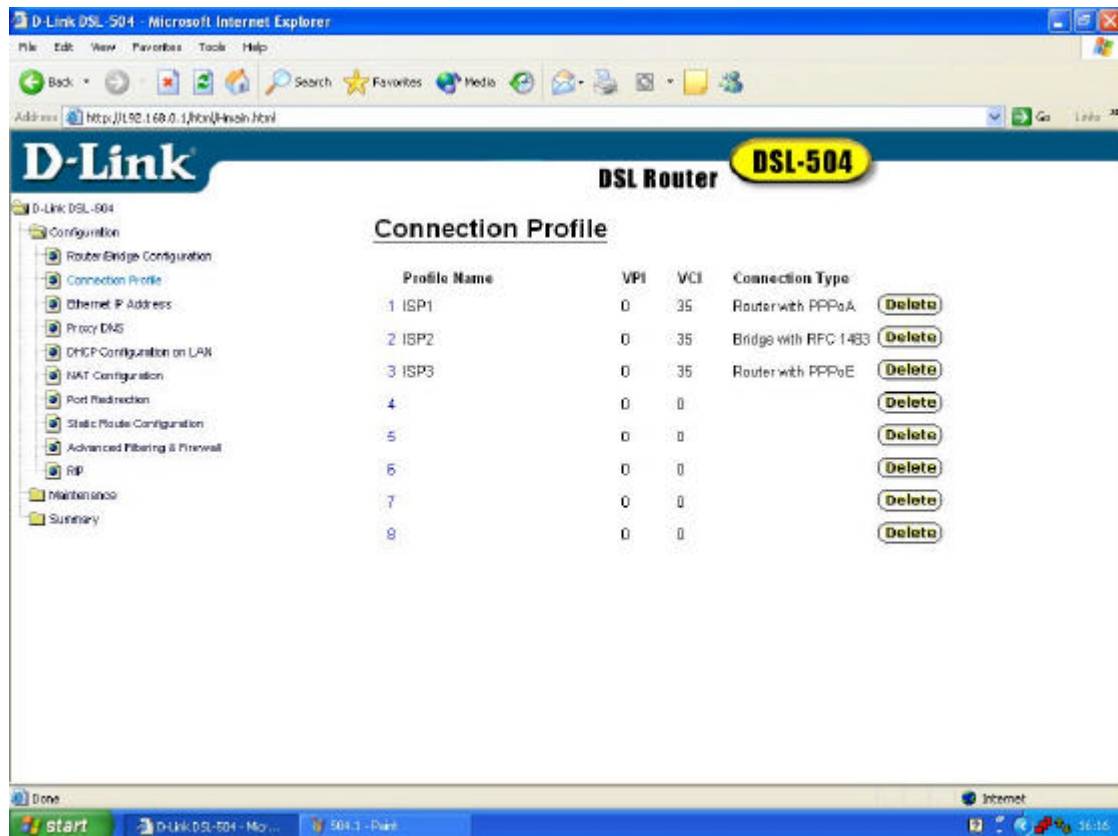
D-Link DSL-504 - Microsoft Internet Explorer

File Edit View Favorites Tools Help

Back Search Favorites Media

Address http://192.168.0.1/html/main.html Go Links

D-Link

DSL Router DSL-504

D-Link DSL-504
Configuration
Router/Bridge Configuration
Connection Profile
Ethernet IP Address
Proxy DNS
DHCP Configuration on LAN
NAT Configuration
Port Redirection
Static Route Configuration
Advanced Filtering & Firewall
RIP
Maintenance
Summary

Connection Profile

| | Profile Name | VPI | VCI | Connection Type | |
|---|---|---|---|---|---|
| 1 | ISP1 | 0 | 35 | Router with PPPoA | Delete |
| 2 | ISP2 | 0 | 35 | Bridge with RFC 1483 | Delete |
| 3 | ISP3 | 0 | 35 | Router with PPPoE | Delete |
| 4 | | 0 | 0 | | Delete |
| 5 | | 0 | 0 | | Delete |
| 6 | | 0 | 0 | | Delete |
| 7 | | 0 | 0 | | Delete |
| 8 | | 0 | 0 | | Delete |

Done

Internet

start D-Link DSL-504 - Micr... 504.1 - Paint 16:16